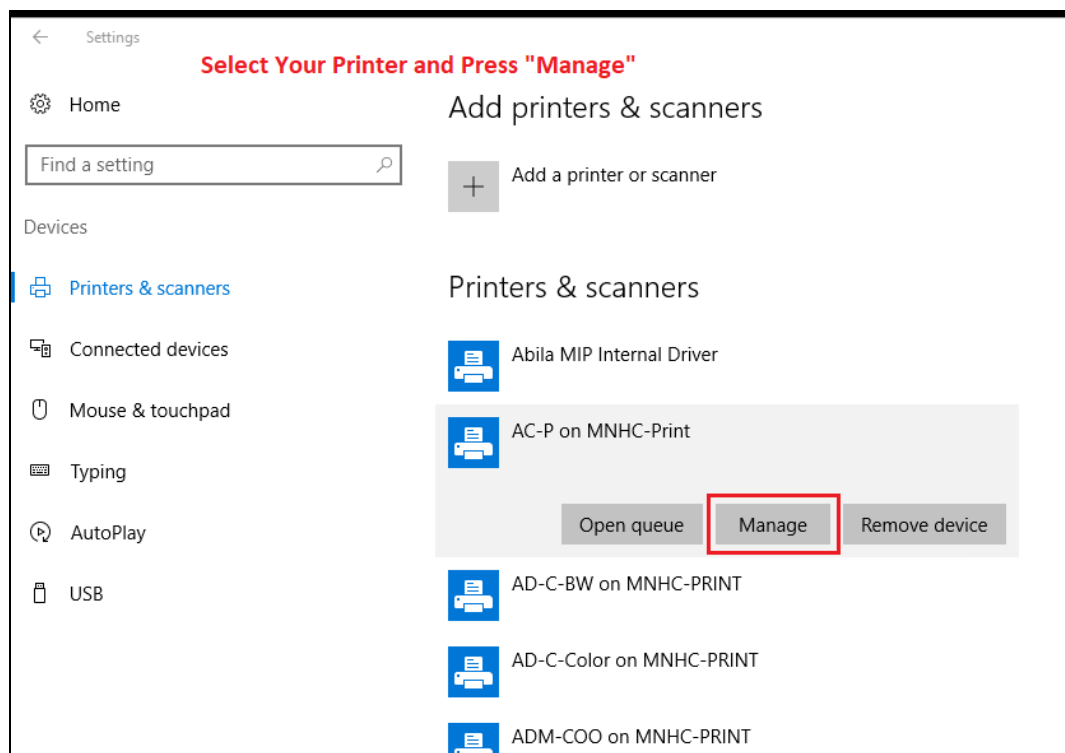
Settings

Select Your Printer and Press "Manage"

Home

Find a setting

Devices

Printers & scanners

Connected devices

Mouse & touchpad

Typing

AutoPlay

USB

Add printers & scanners

Add a printer or scanner

Printers & scanners

Abila MIP Internal Driver

AC-P on MNHC-Print

Open queue

Manage

Remove device

AD-C-BW on MNHC-PRINT

AD-C-Color on MNHC-PRINT

ADM-COO on MNHC-PRINT